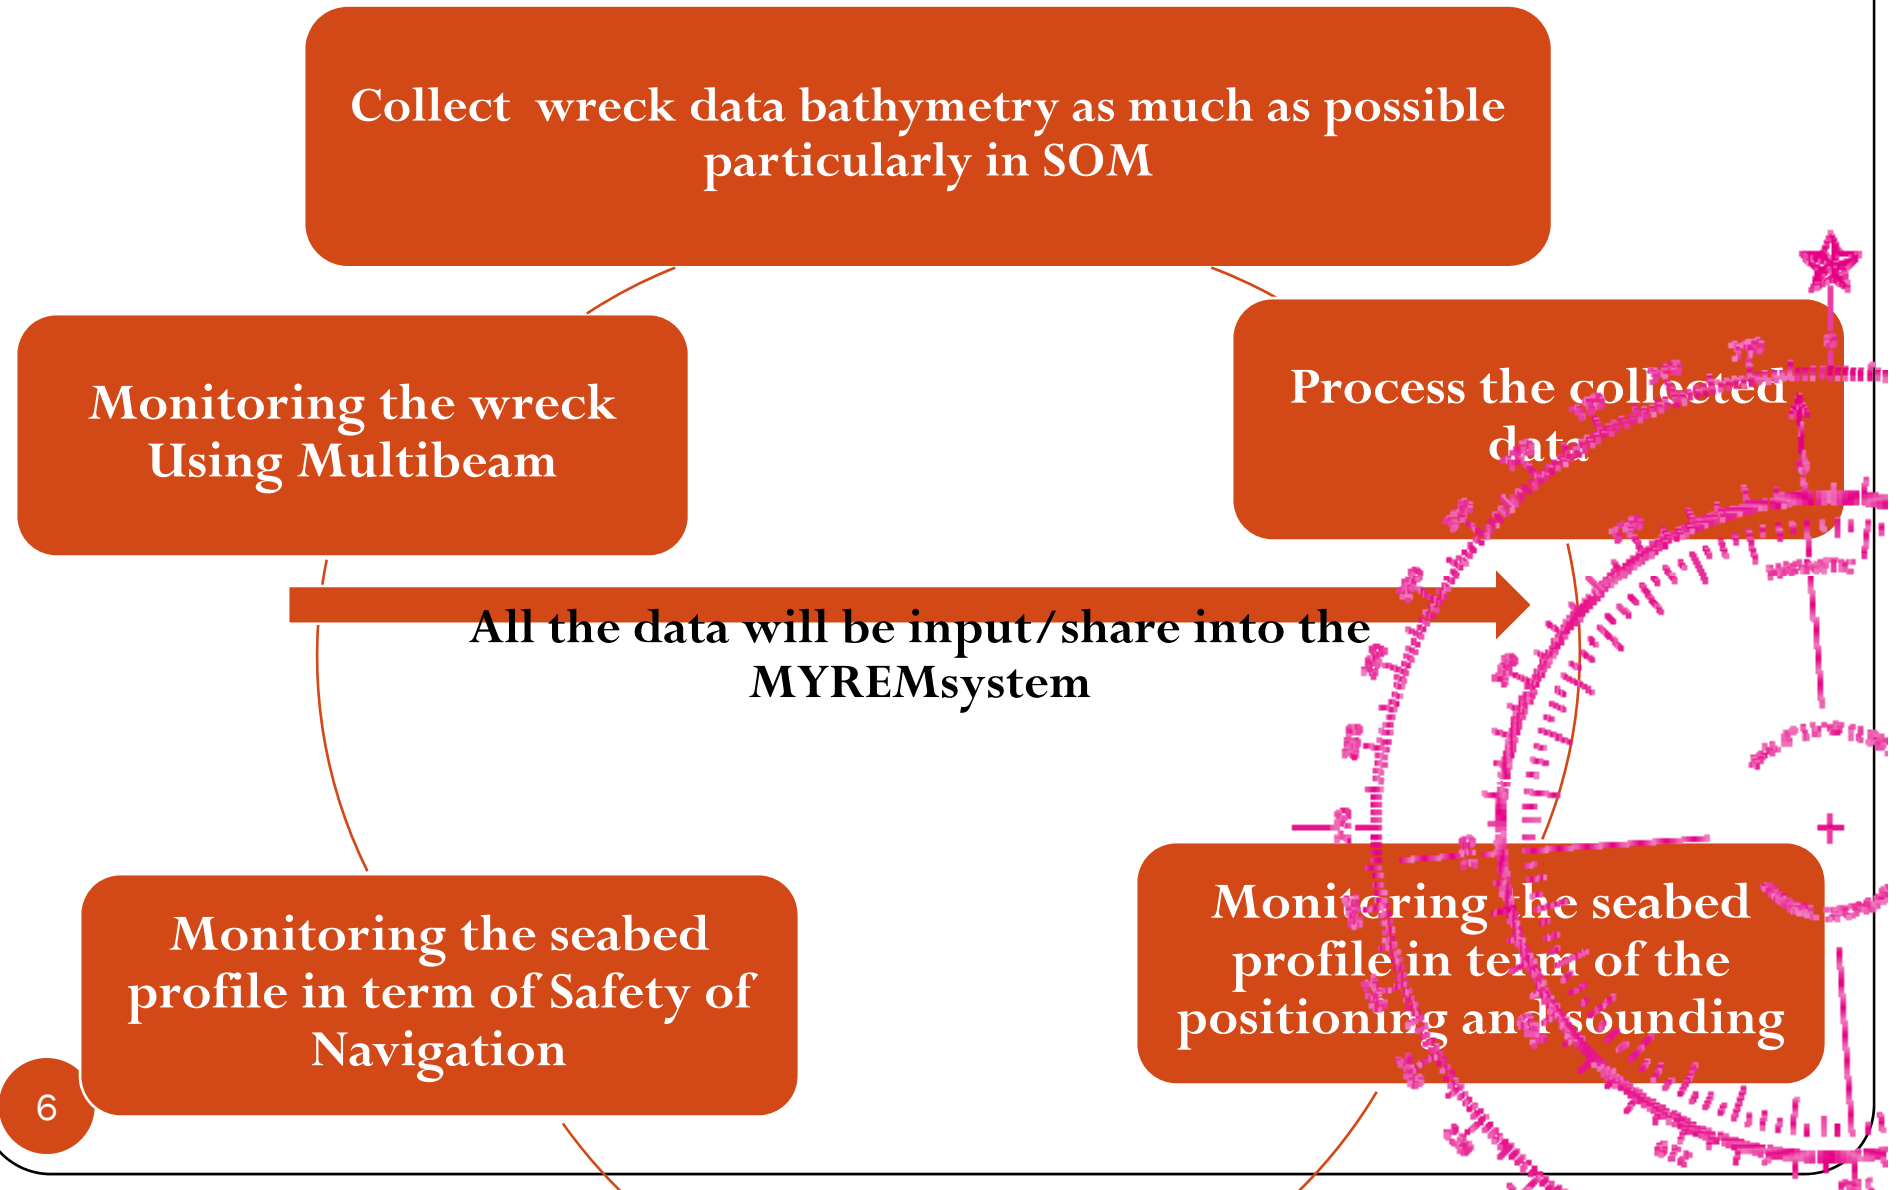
Collect wreck data bathymetry as much as possible particularly in SOM

Monitoring the wreck Using Multibeam

Process the collected data

All the data will be input/share into the MYREMsystem

Monitoring the seabed profile in term of Safety of Navigation

Monitoring the seabed profile in term of the positioning and sounding

6